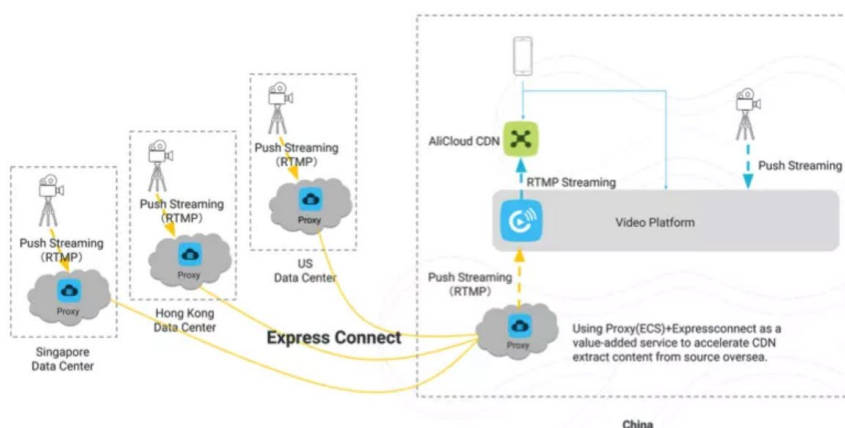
Push Streaming (RTMP)

Proxy

Singapore Data Center

Push Streaming (RTMP)

Proxy

Hong Kong Data Center

Push Streaming (RTMP)

Proxy

US Data Center

Express Connect

AliCloud CDN

RTMP Streaming

Push Streaming

Video Platform

Push Streaming (RTMP)

Proxy

Using Proxy(ECS)+Expressconnect as a value-added service to accelerate CDN extract content from source oversea.

China